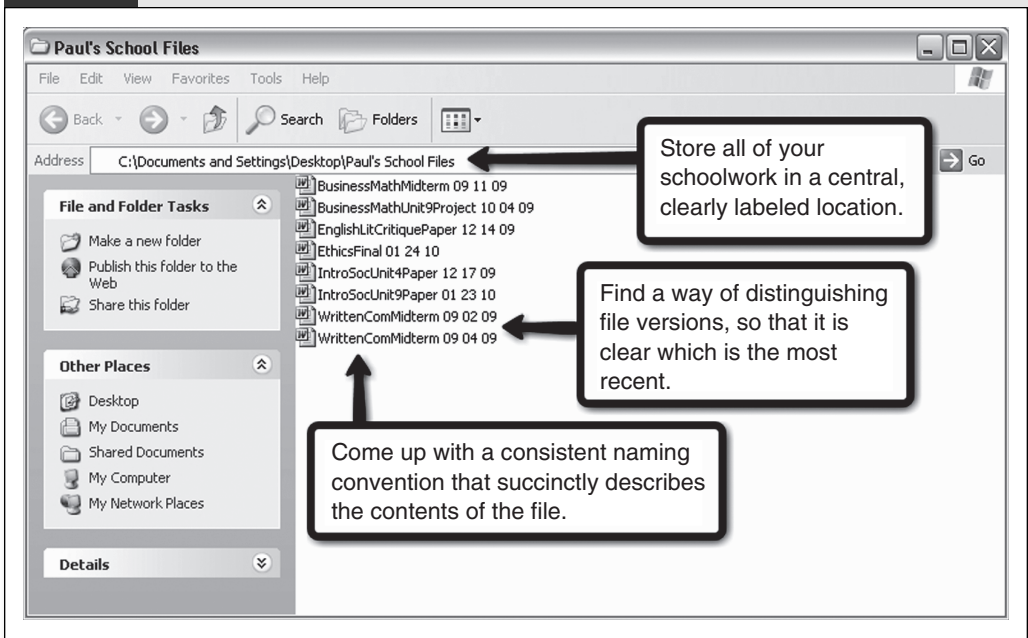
Paul's School Files

File Edit View Favorites Tools Help

Back Search Folders

Address C:\Documents and Settings\Desktop\Paul's School Files Go

File and Folder Tasks

Make a new folder
Publish this folder to the Web
Share this folder

Other Places

Desktop
My Documents
Shared Documents
My Computer
My Network Places

Details

BusinessMathMidterm 09 11 09
BusinessMathUnit9Project 10 04 09
EnglishLitCritiquePaper 12 14 09
EthicsFinal 01 24 10
IntroSocUnit4Paper 12 17 09
IntroSocUnit9Paper 01 23 10
WrittenComMidterm 09 02 09
WrittenComMidterm 09 04 09

Store all of your schoolwork in a central, clearly labeled location.

Find a way of distinguishing file versions, so that it is clear which is the most recent.

Come up with a consistent naming convention that succinctly describes the contents of the file.